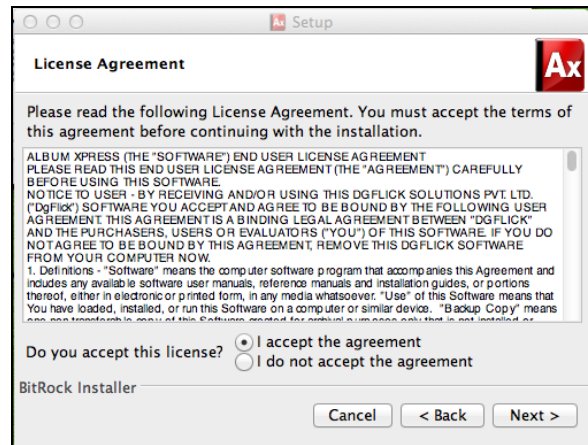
Setup

License Agreement

Ax

Please read the following License Agreement. You must accept the terms of this agreement before continuing with the installation.

ALBUM XPRESS (THE "SOFTWARE") END USER LICENSE AGREEMENT
PLEASE READ THIS END USER LICENSE AGREEMENT (THE "AGREEMENT") CAREFULLY BEFORE USING THIS SOFTWARE.
NOTICE TO USER - BY RECEIVING AND/OR USING THIS DGFLICK SOLUTIONS PVT. LTD. ("DgFlick") SOFTWARE YOU ACCEPT AND AGREE TO BE BOUND BY THE FOLLOWING USER AGREEMENT. THIS AGREEMENT IS A BINDING LEGAL AGREEMENT BETWEEN "DGFLICK" AND THE PURCHASERS, USERS OR EVALUATORS ("YOU") OF THIS SOFTWARE. IF YOU DO NOT AGREE TO BE BOUND BY THIS AGREEMENT, REMOVE THIS DGFLICK SOFTWARE FROM YOUR COMPUTER NOW.
1. Definitions - "Software" means the computer software program that accompanies this Agreement and includes any available software user manuals, reference manuals and installation guides, or portions thereof, either in electronic or printed form, in any media whatsoever. "Use" of this Software means that You have loaded, installed, or run this Software on a computer or similar device. "Backup Copy" means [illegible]

Do you accept this license?
I accept the agreement
I do not accept the agreement

BitRock Installer

Cancel
< Back
Next >